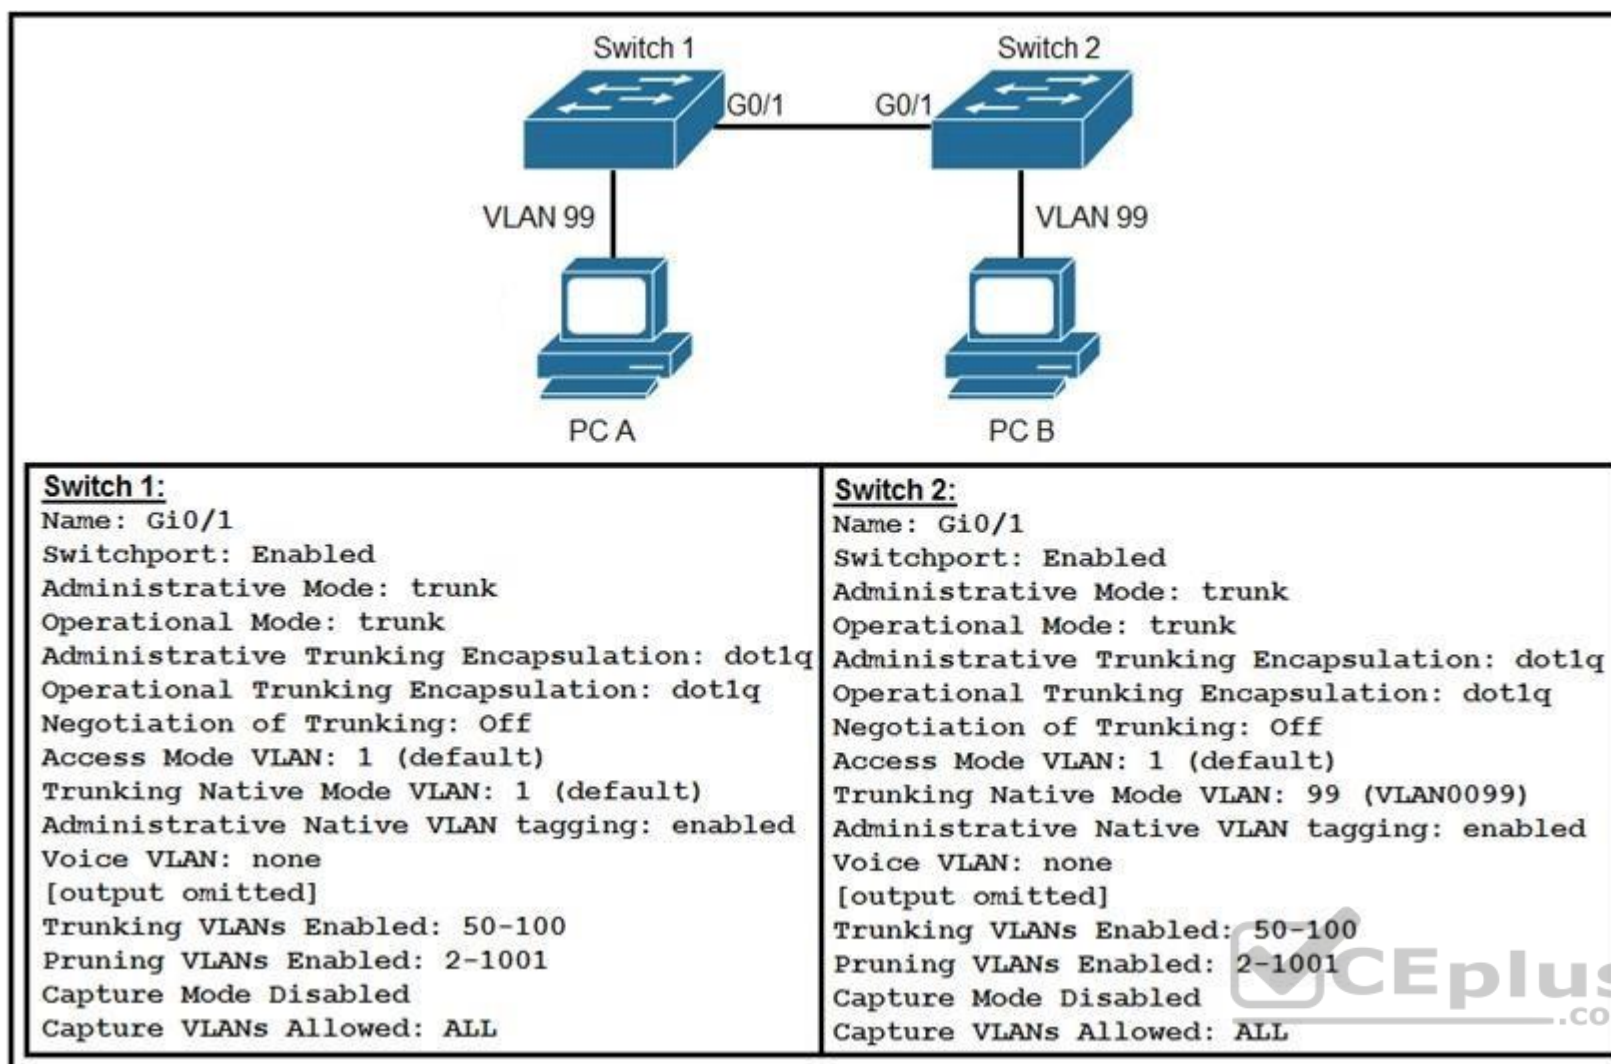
Switch 1
Switch 2
G0/1
G0/1
VLAN 99
VLAN 99
PC A
PC B

| Switch 1: | Switch 2: |
|---|---|
| Name: Gi0/1 | Name: Gi0/1 |
| Switchport: Enabled | Switchport: Enabled |
| Administrative Mode: trunk | Administrative Mode: trunk |
| Operational Mode: trunk | Operational Mode: trunk |
| Administrative Trunking Encapsulation: dot1q | Administrative Trunking Encapsulation: dot1q |
| Operational Trunking Encapsulation: dot1q | Operational Trunking Encapsulation: dot1q |
| Negotiation of Trunking: Off | Negotiation of Trunking: Off |
| Access Mode VLAN: 1 (default) | Access Mode VLAN: 1 (default) |
| Trunking Native Mode VLAN: 1 (default) | Trunking Native Mode VLAN: 99 (VLAN0099) |
| Administrative Native VLAN tagging: enabled | Administrative Native VLAN tagging: enabled |
| Voice VLAN: none | Voice VLAN: none |
| [output omitted] | [output omitted] |
| Trunking VLANs Enabled: 50-100 | Trunking VLANs Enabled: 50-100 |
| Pruning VLANs Enabled: 2-1001 | Pruning VLANs Enabled: 2-1001 |
| Capture Mode Disabled | Capture Mode Disabled |
| Capture VLANs Allowed: ALL | Capture VLANs Allowed: ALL |

CEplus
.co